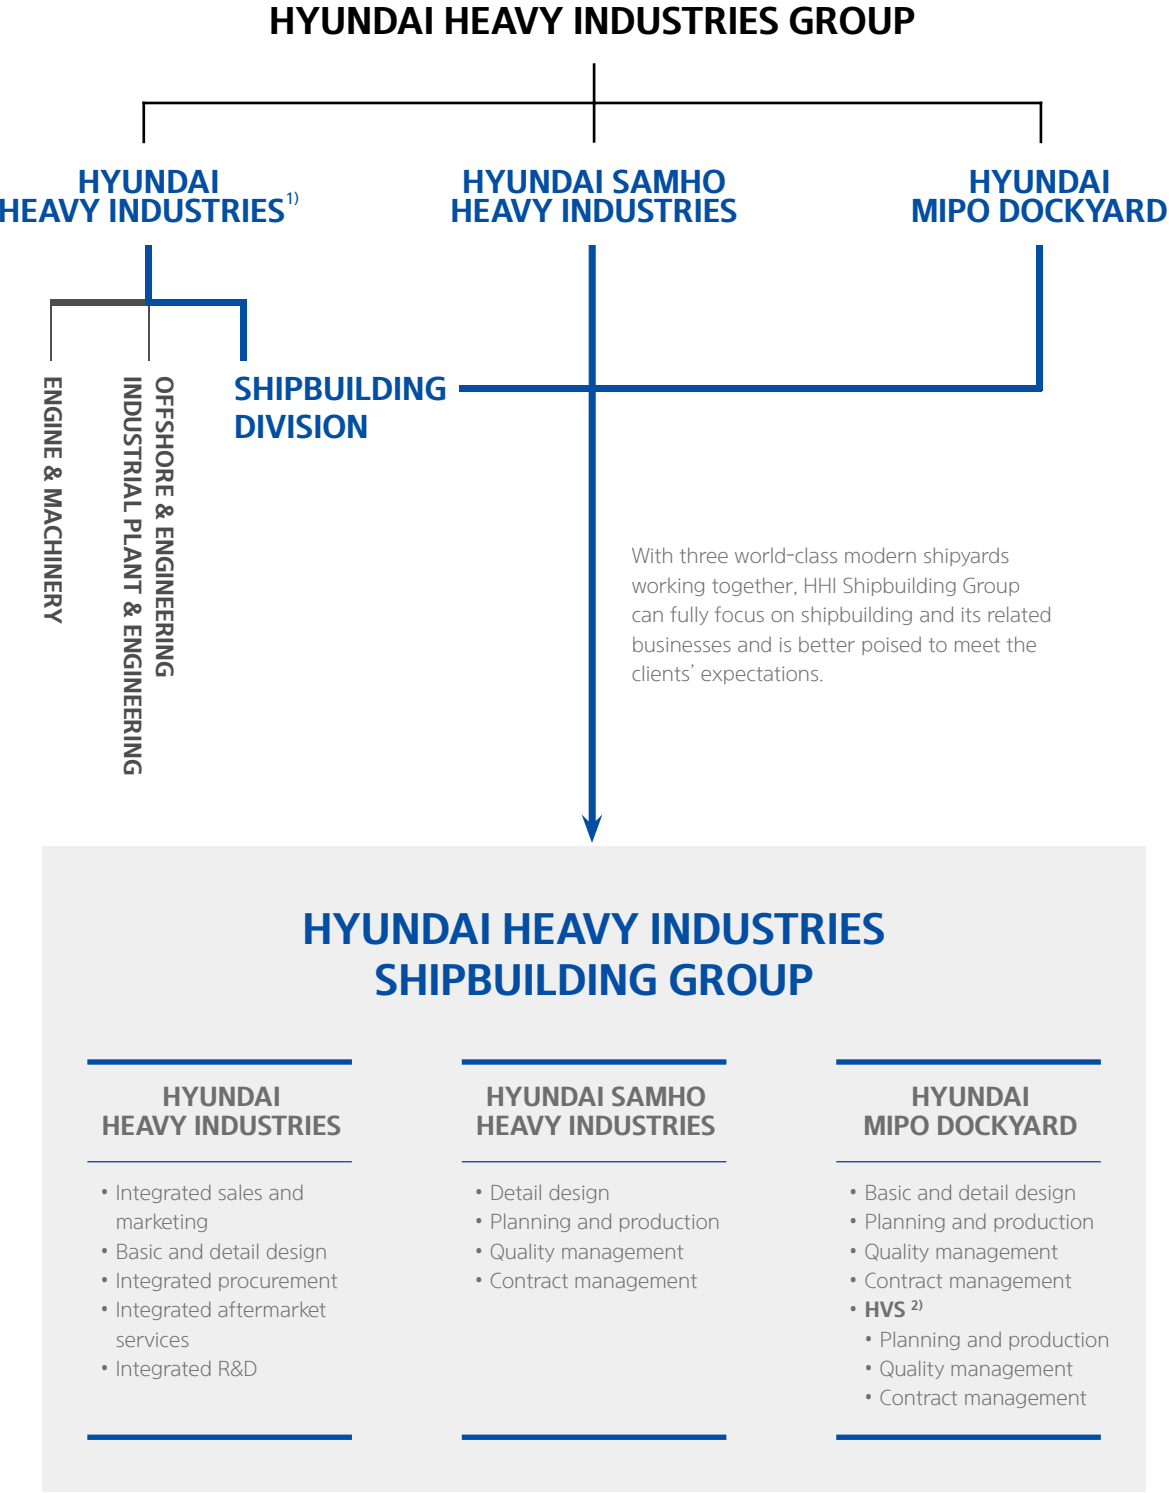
HYUNDAI HEAVY INDUSTRIES GROUP

HYUNDAI HEAVY INDUSTRIES$^{1)}$

HYUNDAI SAMHO HEAVY INDUSTRIES

HYUNDAI MIPO DOCKYARD

ENGINE & MACHINERY

INDUSTRIAL PLANT & ENGINEERING

OFFSHORE & ENGINEERING

SHIPBUILDING DIVISION

With three world-class modern shipyards working together, HHI Shipbuilding Group can fully focus on shipbuilding and its related businesses and is better poised to meet the clients' expectations.

HYUNDAI HEAVY INDUSTRIES SHIPBUILDING GROUP

HYUNDAI HEAVY INDUSTRIES

• Integrated sales and marketing
• Basic and detail design
• Integrated procurement
• Integrated aftermarket services
• Integrated R&D

HYUNDAI SAMHO HEAVY INDUSTRIES

• Detail design
• Planning and production
• Quality management
• Contract management

HYUNDAI MIPO DOCKYARD

• Basic and detail design
• Planning and production
• Quality management
• Contract management
• HVS $^{2)}$
• Planning and production
• Quality management
• Contract management